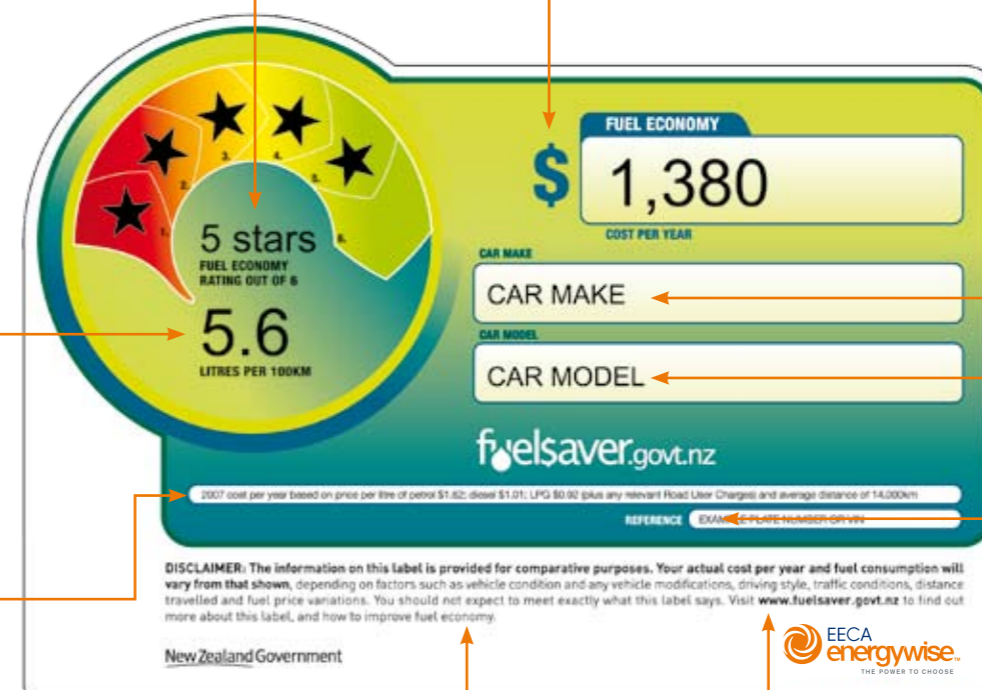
1.
2.
3.
4.
5.
6.

5 stars
FUEL ECONOMY RATING OUT OF 6

5.6
LITRES PER 100KM

FUEL ECONOMY
$ 1,380
COST PER YEAR

CAR MAKE
CAR MAKE

CAR MODEL
CAR MODEL

fuelsaver.govt.nz

2007 cost per year based on price per litre of petrol $1.82; diesel $1.01; LPG $0.92 (plus any relevant Road User Charges) and average distance of 14,000km

REFERENCE EXAM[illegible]E PLATE NUMBER OR VIN

DISCLAIMER: The information on this label is provided for comparative purposes. Your actual cost per year and fuel consumption will vary from that shown, depending on factors such as vehicle condition and any vehicle modifications, driving style, traffic conditions, distance travelled and fuel price variations. You should not expect to meet exactly what this label says. Visit www.fuelsaver.govt.nz to find out more about this label, and how to improve fuel economy.

New Zealand Government

EECA energywise™
THE POWER TO CHOOSE